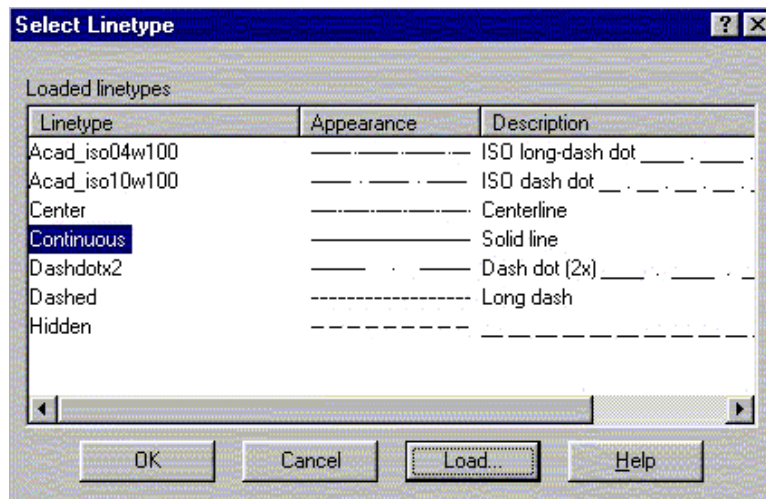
Select Linetype

Loaded linetypes

| Linetype | Appearance | Description |
|---|---|---|
| Acad_iso04w100 | | ISO long-dash dot ____ . ____ . |
| Acad_iso10w100 | | ISO dash dot __ . __ . __ . __ . |
| Center | | Centerline |
| Continuous | | Solid line |
| Dashdotx2 | | Dash dot (2x) ____ . ____ . _ |
| Dashed | | Long dash |
| Hidden | | |

OK Cancel Load... Help